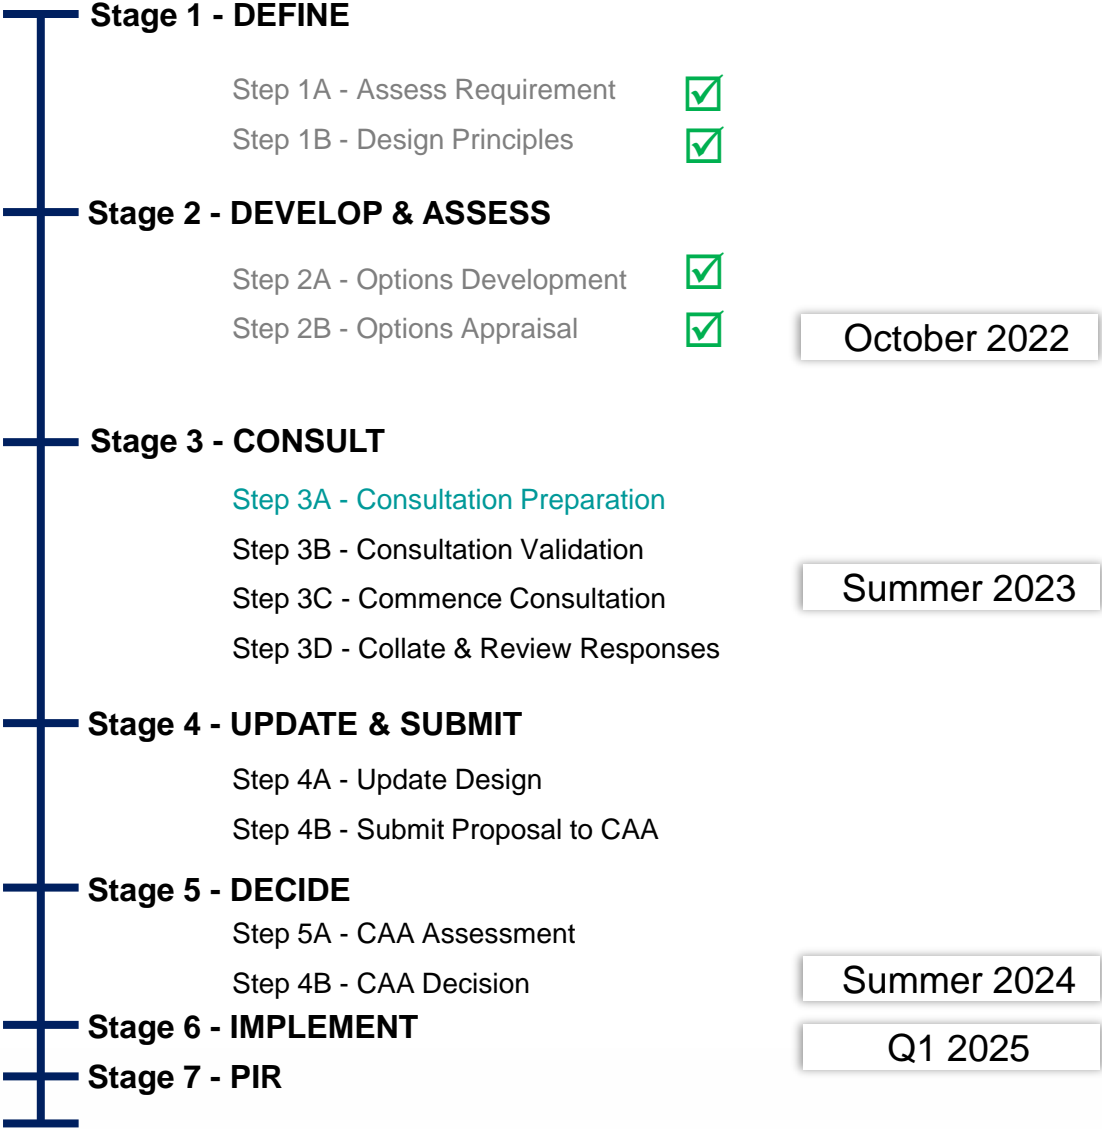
Stage 1 - DEFINE

Step 1A - Assess Requirement

Step 1B - Design Principles

Stage 2 - DEVELOP & ASSESS

Step 2A - Options Development

Step 2B - Options Appraisal

October 2022

Stage 3 - CONSULT

Step 3A - Consultation Preparation

Step 3B - Consultation Validation

Step 3C - Commence Consultation

Summer 2023

Step 3D - Collate & Review Responses

Stage 4 - UPDATE & SUBMIT

Step 4A - Update Design

Step 4B - Submit Proposal to CAA

Stage 5 - DECIDE

Step 5A - CAA Assessment

Step 4B - CAA Decision

Summer 2024

Stage 6 - IMPLEMENT

Q1 2025

Stage 7 - PIR